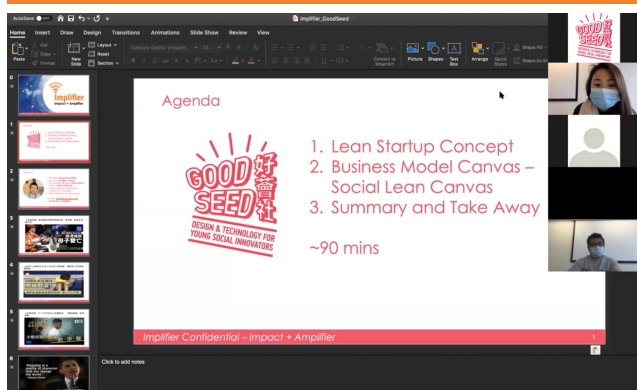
AutoSave OFF

Implifier_GoodSeed

Home Insert Draw Design Transitions Animations Slide Show Review View

Paste Cut Copy Format New Slide Layout Reset Section

Century Gothic (Headi... 36

Convert to SmartArt Picture Shapes Text Box Arrange Quick Styles Shape Fill Shape Outline

GOOD SEED

implifier
impact + Amplifier

Agenda

GOOD SEED 好薈社
DESIGN & TECHNOLOGY FOR YOUNG SOCIAL INNOVATORS

1. Lean Startup Concept
2. Business Model Canvas – Social Lean Canvas
3. Summary and Take Away

~90 mins

Implifier Confidential – Impact + Amplifier

1

Click to add notes